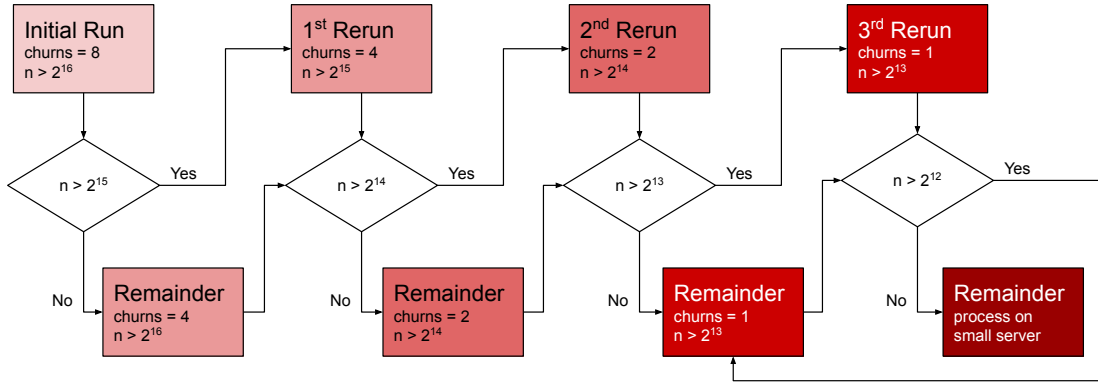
Initial Run
churns = 8
n > $2^{16}$

$1^{st}$ Rerun
churns = 4
n > $2^{15}$

$2^{nd}$ Rerun
churns = 2
n > $2^{14}$

$3^{rd}$ Rerun
churns = 1
n > $2^{13}$

n > $2^{15}$
Yes
No

n > $2^{14}$
Yes
No

n > $2^{13}$
Yes
No

n > $2^{12}$
Yes
No

Remainder
churns = 4
n > $2^{16}$

Remainder
churns = 2
n > $2^{14}$

Remainder
churns = 1
n > $2^{13}$

Remainder
process on small server